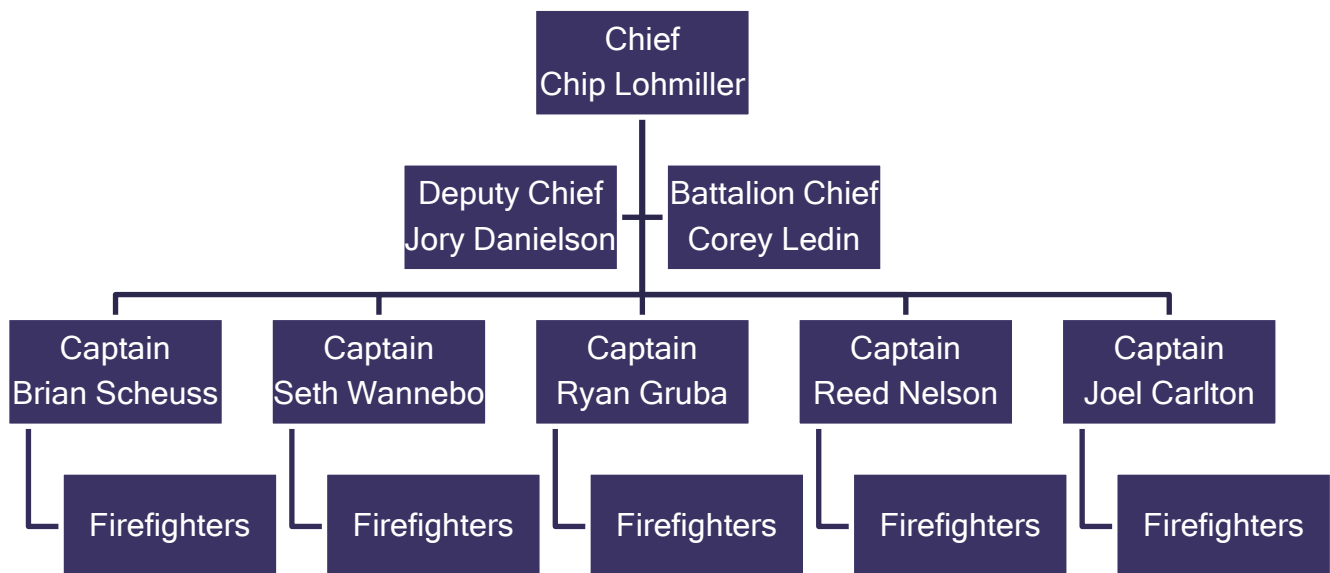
Chief
Chip Lohmiller

Deputy Chief
Jory Danielson

Battalion Chief
Corey Ledin

Captain
Brian Scheuss

Captain
Seth Wannebo

Captain
Ryan Gruba

Captain
Reed Nelson

Captain
Joel Carlton

Firefighters

Firefighters

Firefighters

Firefighters

Firefighters